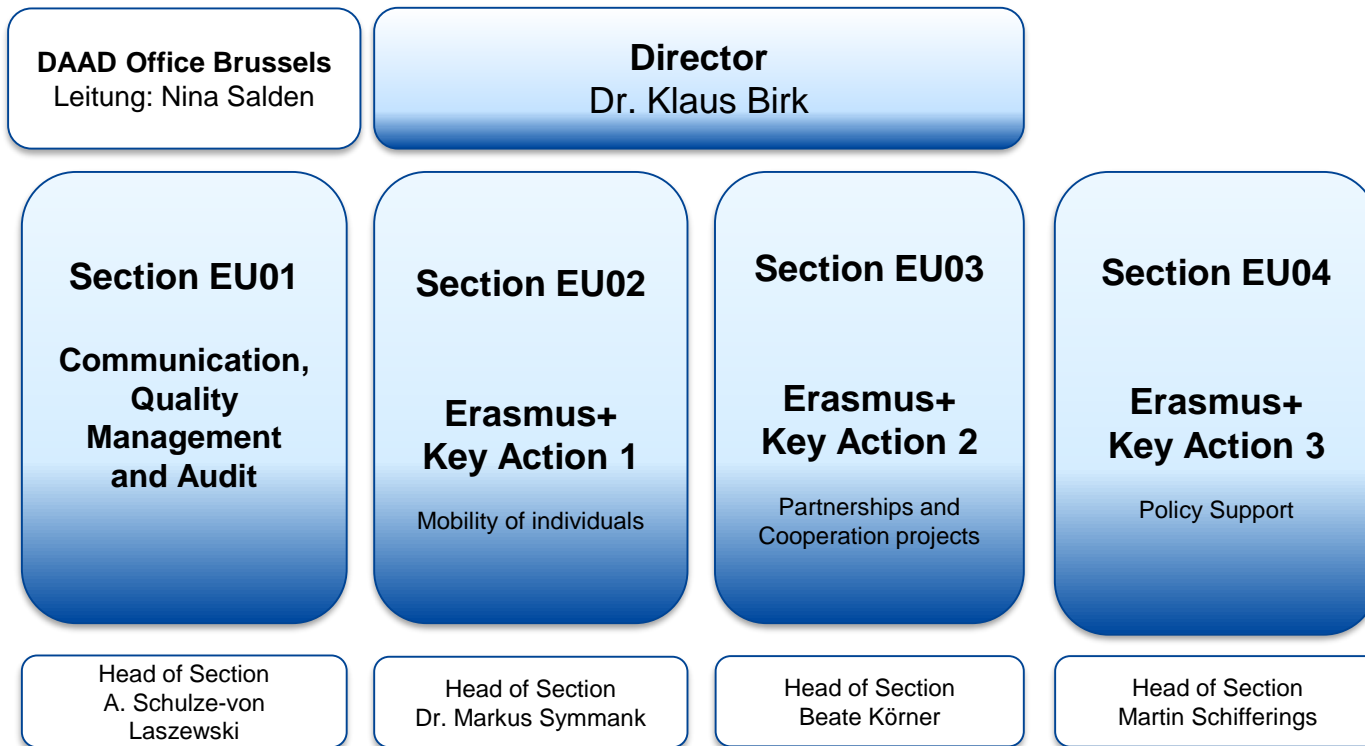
DAAD Office Brussels
Leitung: Nina Salden

Director
Dr. Klaus Birk

Section EU01

Communication, Quality Management and Audit

Section EU02

Erasmus+ Key Action 1

Mobility of individuals

Section EU03

Erasmus+ Key Action 2

Partnerships and Cooperation projects

Section EU04

Erasmus+ Key Action 3

Policy Support

Head of Section
A. Schulze-von Laszewski

Head of Section
Dr. Markus Symmank

Head of Section
Beate Körner

Head of Section
Martin Schifferings